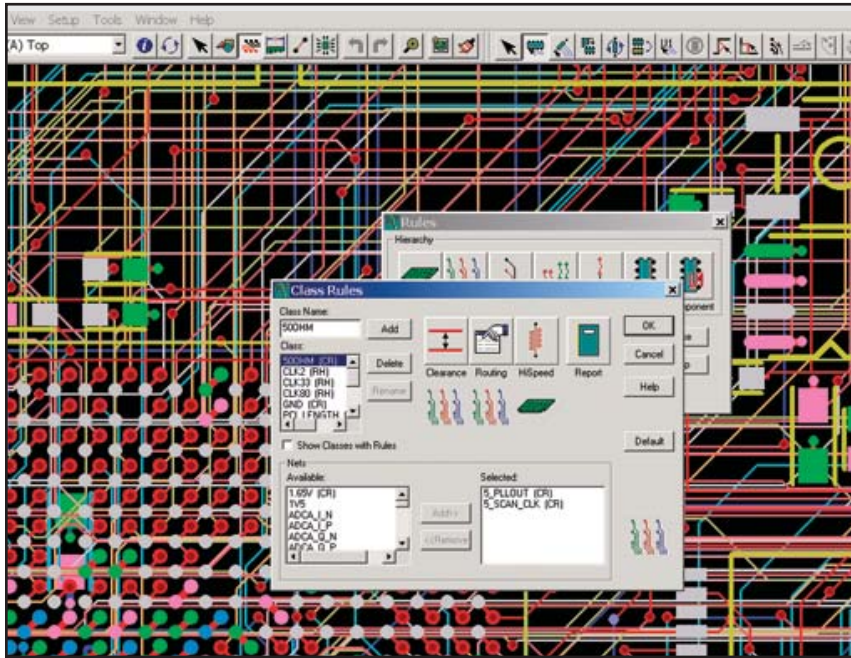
View Setup Tools Window Help

(A) Top

Rules

Hierarchy

ponent

Class Rules

Class Name:

50OHM

Add

Class:

50OHM (CR)
CLK2 (RH)
CLK33 (RH)
CLK80 (RH)
GND (CR)
PCI LENGTH

Delete

Rename

Clearance Routing HiSpeed Report

OK

Cancel

Help

Show Classes with Rules

Default

Nets

Available:

1.65V (CR)
1V5
ADCA_I_N
ADCA_I_P
ADCA_Q_N
ADCA_Q_P

Add>>

<<Remove

Selected:

5_PLLOUT (CR)
5_SCAN_CLK (CR)